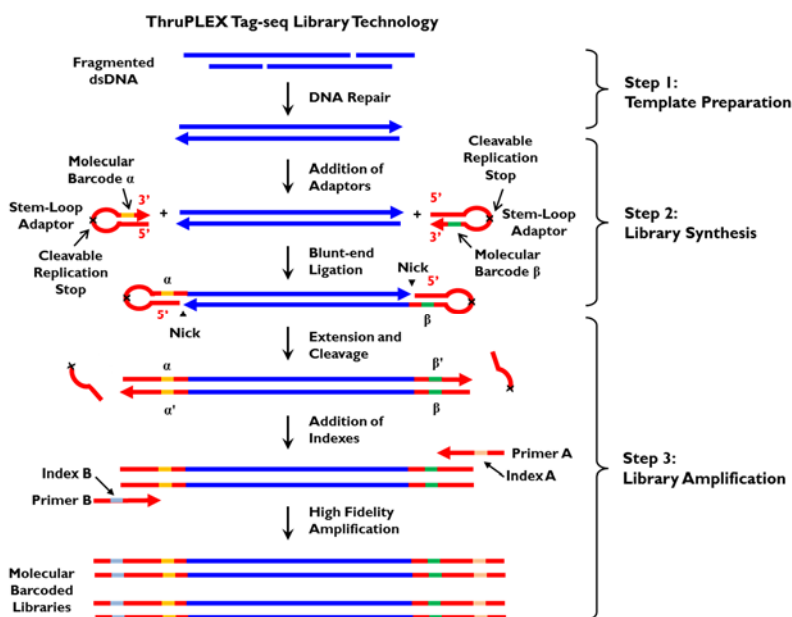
ThruPLEX Tag-seq Library Technology

Fragmented dsDNA

DNA Repair

Step 1: Template Preparation

Molecular Barcode α

3'

5'

Stem-Loop Adaptor

Cleavable Replication Stop

+

Addition of Adaptors

+

5'

3'

Cleavable Replication Stop

Stem-Loop Adaptor

Molecular Barcode β

Step 2: Library Synthesis

Blunt-end Ligation

α

5'

Nick

Nick

5'

β

Extension and Cleavage

α

β'

α'

β

Addition of Indexes

Primer A

Index A

Index B

Primer B

Step 3: Library Amplification

High Fidelity Amplification

Molecular Barcoded Libraries